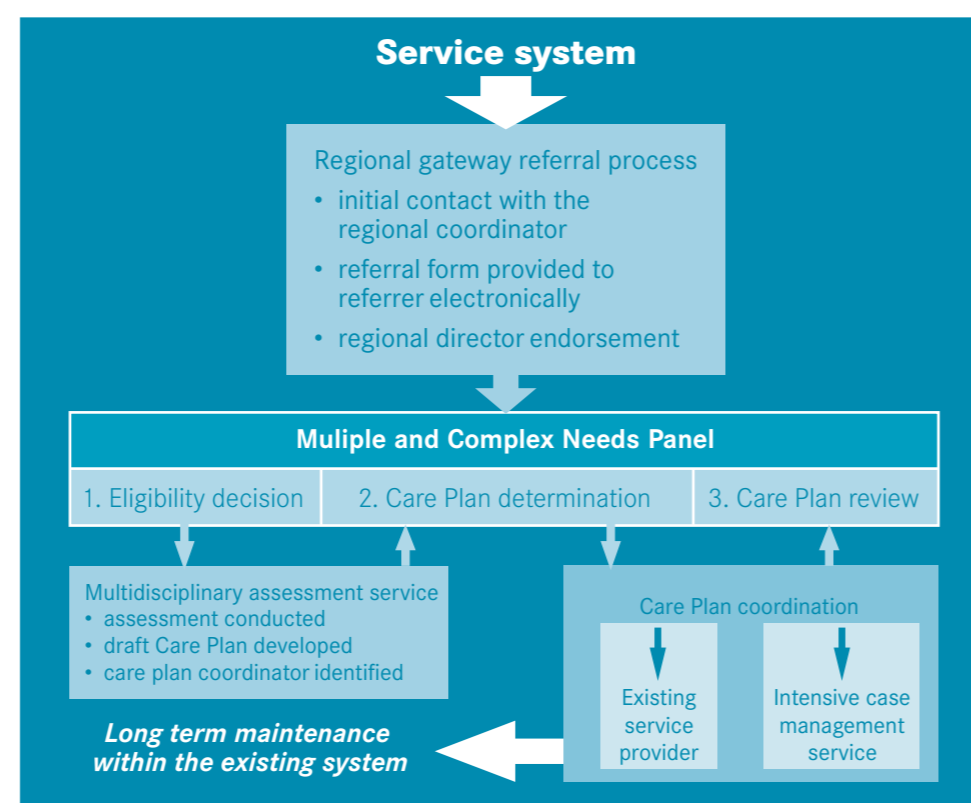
Service system

Regional gateway referral process
• initial contact with the regional coordinator
• referral form provided to referrer electronically
• regional director endorsement

Muliple and Complex Needs Panel

1. Eligibility decision
2. Care Plan determination
3. Care Plan review

Multidisciplinary assessment service
• assessment conducted
• draft Care Plan developed
• care plan coordinator identified

Care Plan coordination

Existing service provider

Intensive case management service

Long term maintenance within the existing system